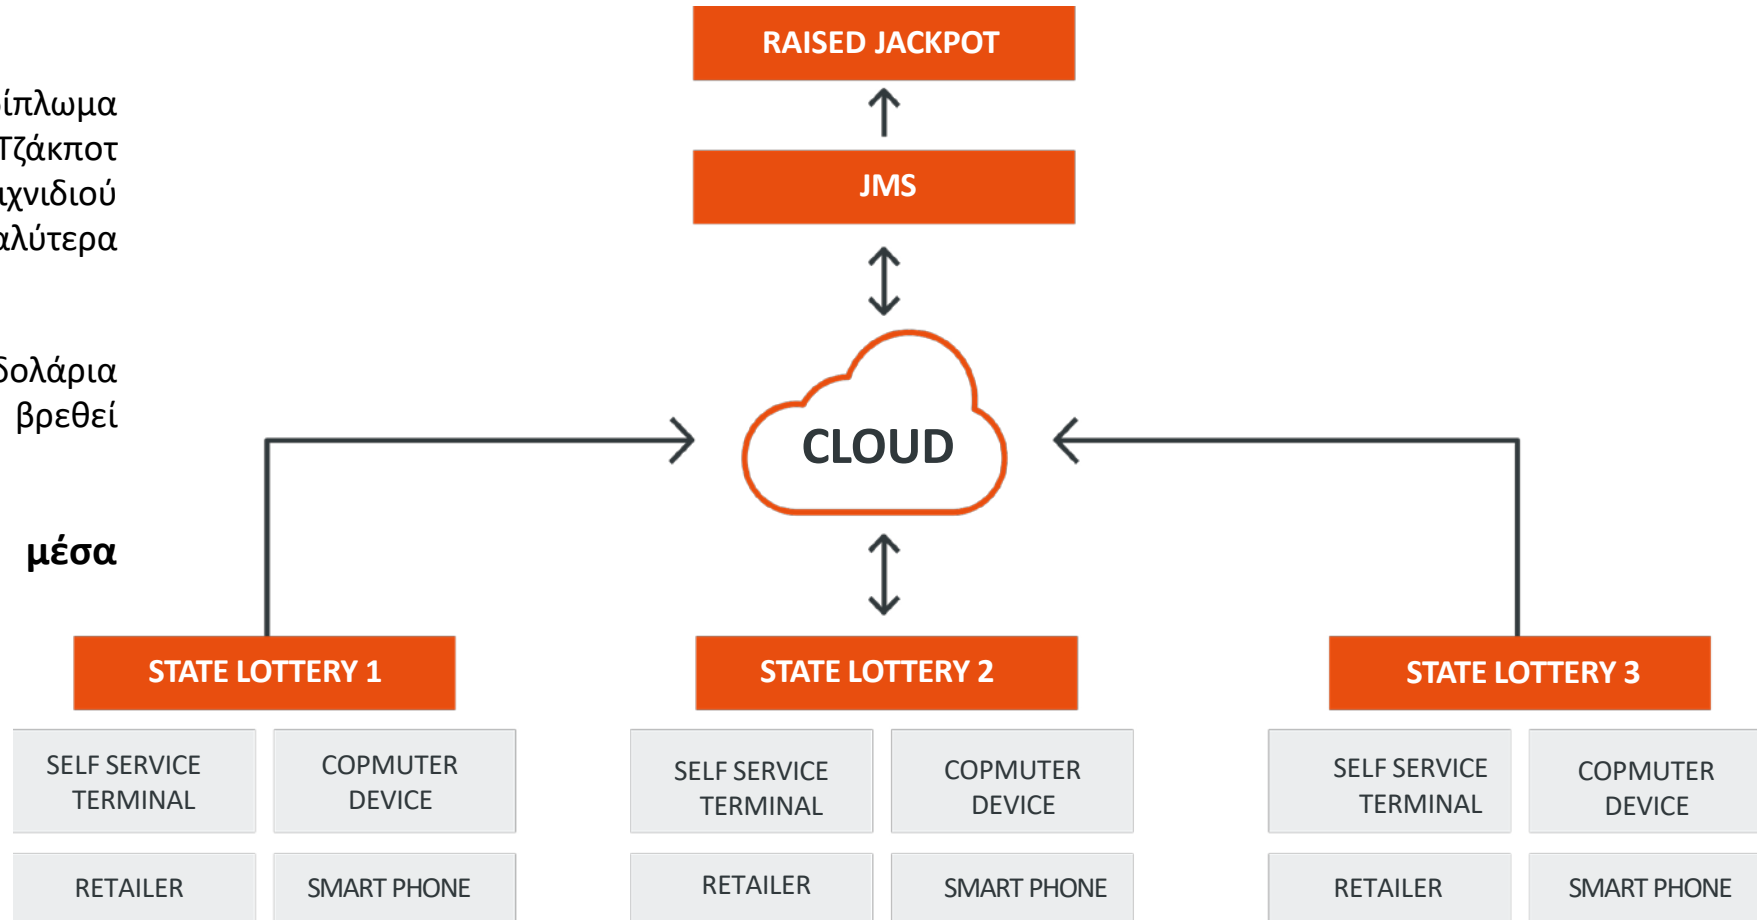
ίπλωμα
Τζάκποτ
ιχνιδιού
αλύτερα

δολάρια
βρεθεί

μέσα

RAISED JACKPOT

JMS

CLOUD

STATE LOTTERY 1

SELF SERVICE TERMINAL

COPMUTER DEVICE

RETAILER

SMART PHONE

STATE LOTTERY 2

SELF SERVICE TERMINAL

COPMUTER DEVICE

RETAILER

SMART PHONE

STATE LOTTERY 3

SELF SERVICE TERMINAL

COPMUTER DEVICE

RETAILER

SMART PHONE